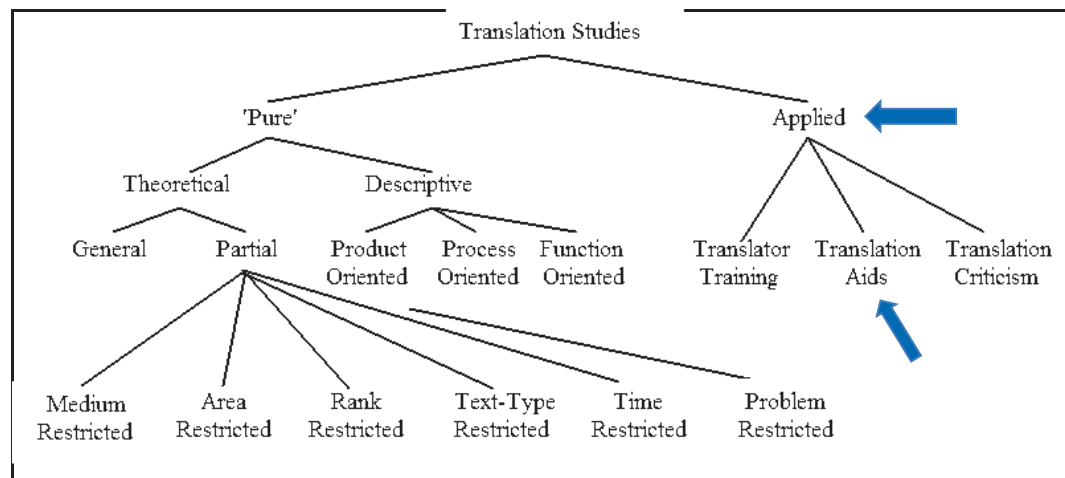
Translation Studies

'Pure'

Applied

Theoretical

Descriptive

General

Partial

Product Oriented

Process Oriented

Function Oriented

Translator Training

Translation Aids

Translation Criticism

Medium Restricted

Area Restricted

Rank Restricted

Text-Type Restricted

Time Restricted

Problem Restricted